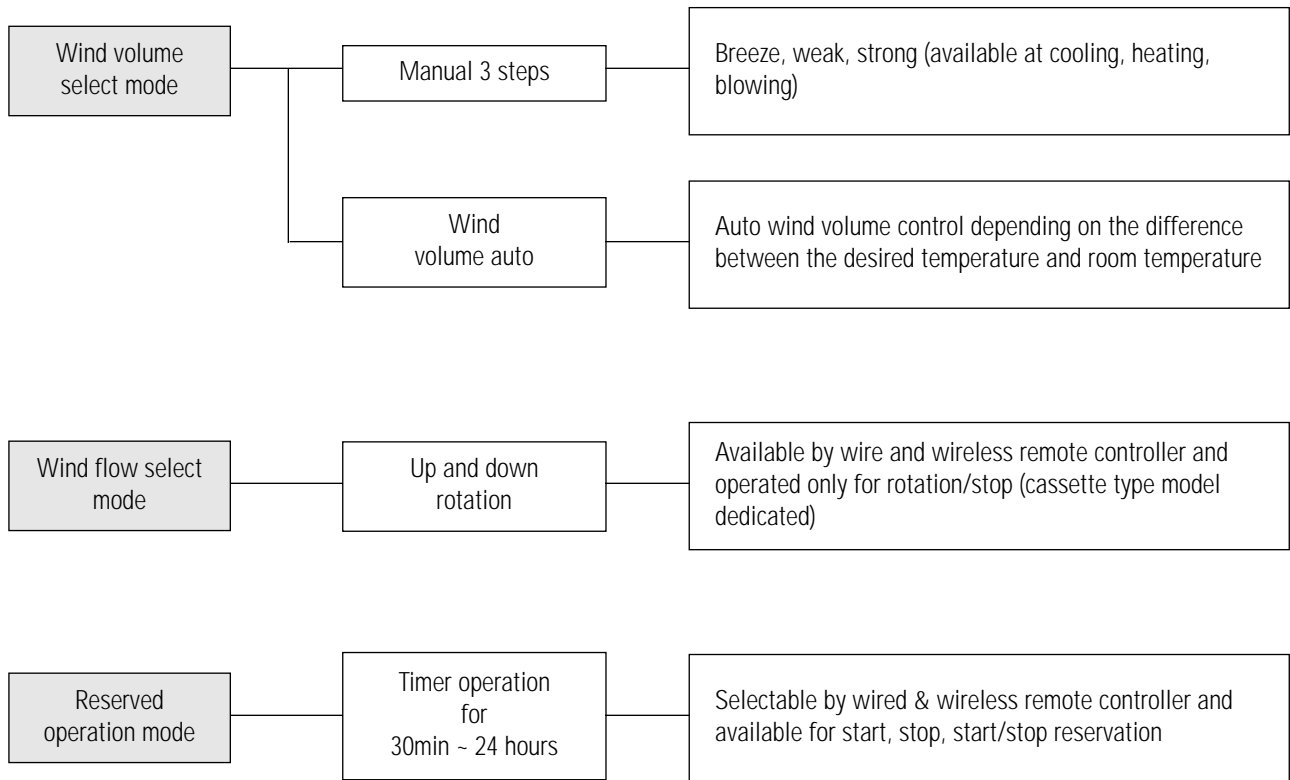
Wind volume select mode

Manual 3 steps

Breeze, weak, strong (available at cooling, heating, blowing)

Wind volume auto

Auto wind volume control depending on the difference between the desired temperature and room temperature

Wind flow select mode

Up and down rotation

Available by wire and wireless remote controller and operated only for rotation/stop (cassette type model dedicated)

Reserved operation mode

Timer operation for 30min ~ 24 hours

Selectable by wired & wireless remote controller and available for start, stop, start/stop reservation